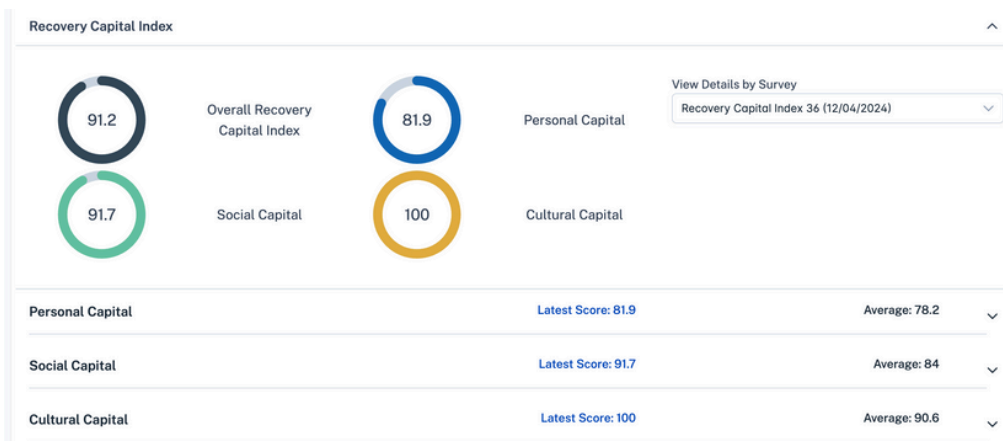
Recovery Capital Index

91.2 Overall Recovery Capital Index

81.9 Personal Capital

View Details by Survey
Recovery Capital Index 36 (12/04/2024)

91.7 Social Capital

100 Cultural Capital

| Personal Capital | Latest Score: 81.9 | Average: 78.2 |
|---|---|---|
| Social Capital | Latest Score: 91.7 | Average: 84 |
| Cultural Capital | Latest Score: 100 | Average: 90.6 |